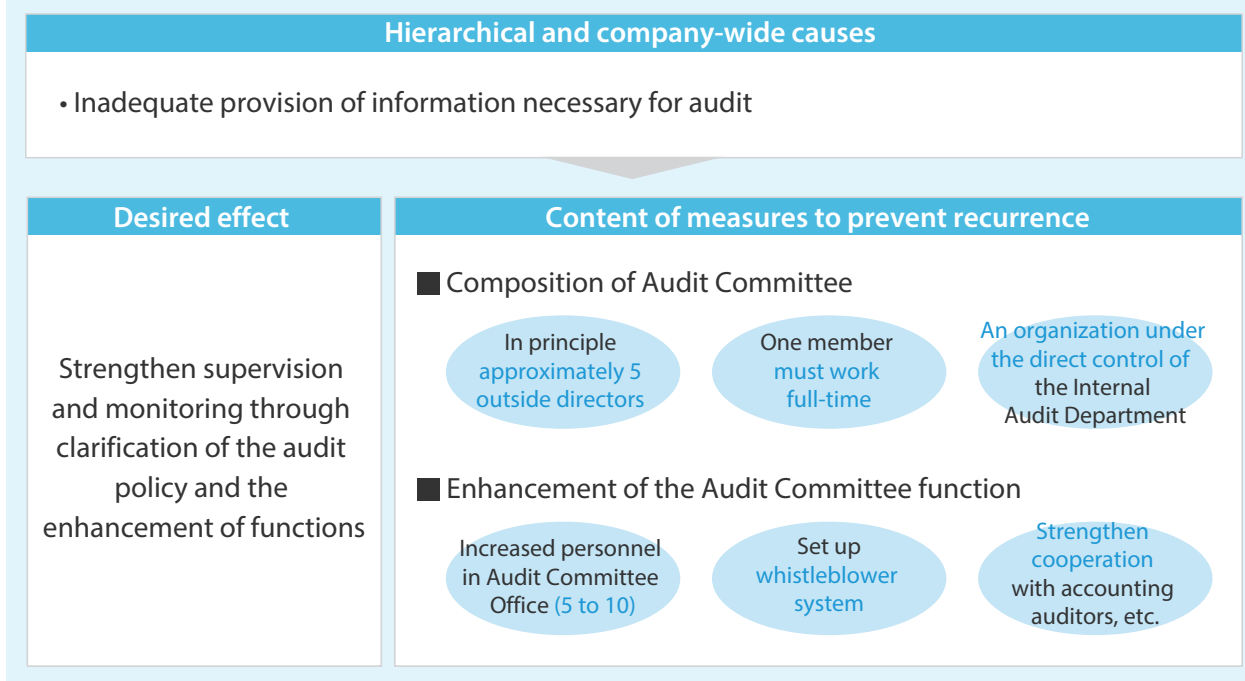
Hierarchical and company-wide causes

• Inadequate provision of information necessary for audit

Desired effect

Strengthen supervision and monitoring through clarification of the audit policy and the enhancement of functions

Content of measures to prevent recurrence

Composition of Audit Committee

In principle approximately 5 outside directors

One member must work full-time

An organization under the direct control of the Internal Audit Department

Enhancement of the Audit Committee function

Increased personnel in Audit Committee Office (5 to 10)

Set up whistleblower system

Strengthen cooperation with accounting auditors, etc.